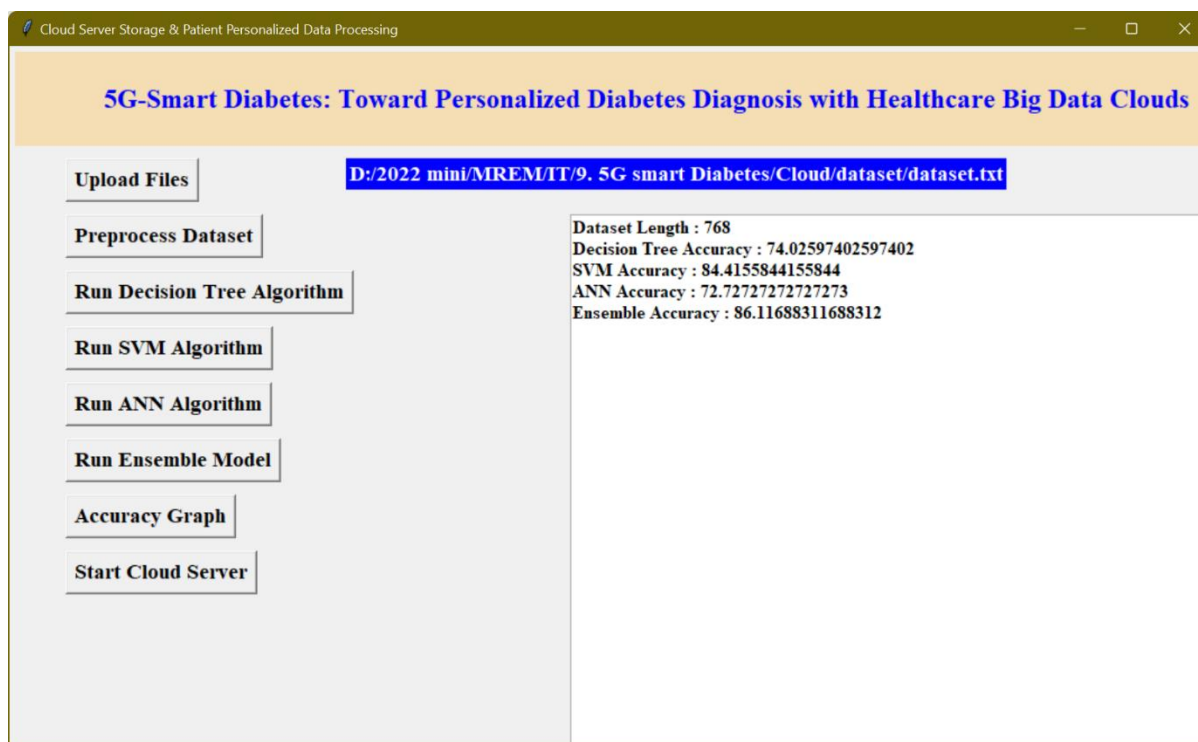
Cloud Server Storage & Patient Personalized Data Processing

5G-Smart Diabetes: Toward Personalized Diabetes Diagnosis with Healthcare Big Data Clouds

Upload Files

D:/2022 mini/MREM/IT/9. 5G smart Diabetes/Cloud/dataset/dataset.txt

Preprocess Dataset

Run Decision Tree Algorithm

Run SVM Algorithm

Run ANN Algorithm

Run Ensemble Model

Accuracy Graph

Start Cloud Server

Dataset Length : 768
Decision Tree Accuracy : 74.02597402597402
SVM Accuracy : 84.4155844155844
ANN Accuracy : 72.72727272727273
Ensemble Accuracy : 86.11688311688312